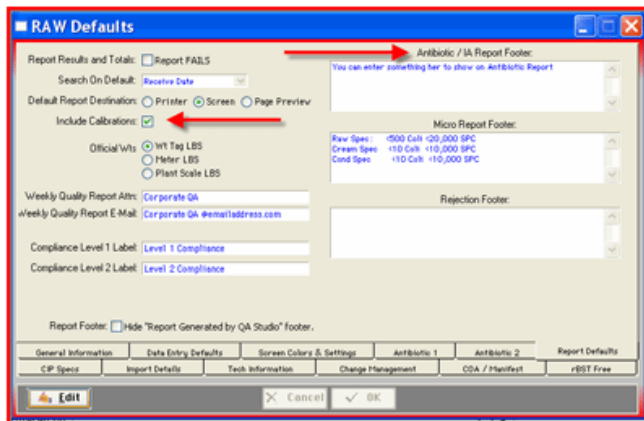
RAW Defaults

Report Results and Totals: Report FAILS

Search On Default: Receive Date

Default Report Destination: Printer Screen Page Preview

Include Calibrations:

Official Wts Wt Tag LBS
Meter LBS
Plant Scale LBS

Weekly Quality Report Attn: Corporate QA

Weekly Quality Report E-Mail: Corporate QA @emailaddress.com

Compliance Level 1 Label: Level 1 Compliance

Compliance Level 2 Label: Level 2 Compliance

Antibiotic / IA Report Footer:

You can enter something her to show on Antibiotic Report

Micro Report Footer:

| | | |
|---|---|---|
| Raw Spec: | <500 Coli | <20,000 SPC |
| Cream Spec | <10 Coli | <10,000 SPC |
| Cond Spec | <10 Coli | <10,000 SPC |

Rejection Footer:

Report Footer: Hide "Report Generated by QA Studio" footer.

General Information | Data Entry Defaults | Screen Colors & Settings | Antibiotic 1 | Antibiotic 2 | Report Defaults

CIP Specs | Import Details | Tech Information | Change Management | COA / Manifest | rBST Free

Edit | Cancel | OK